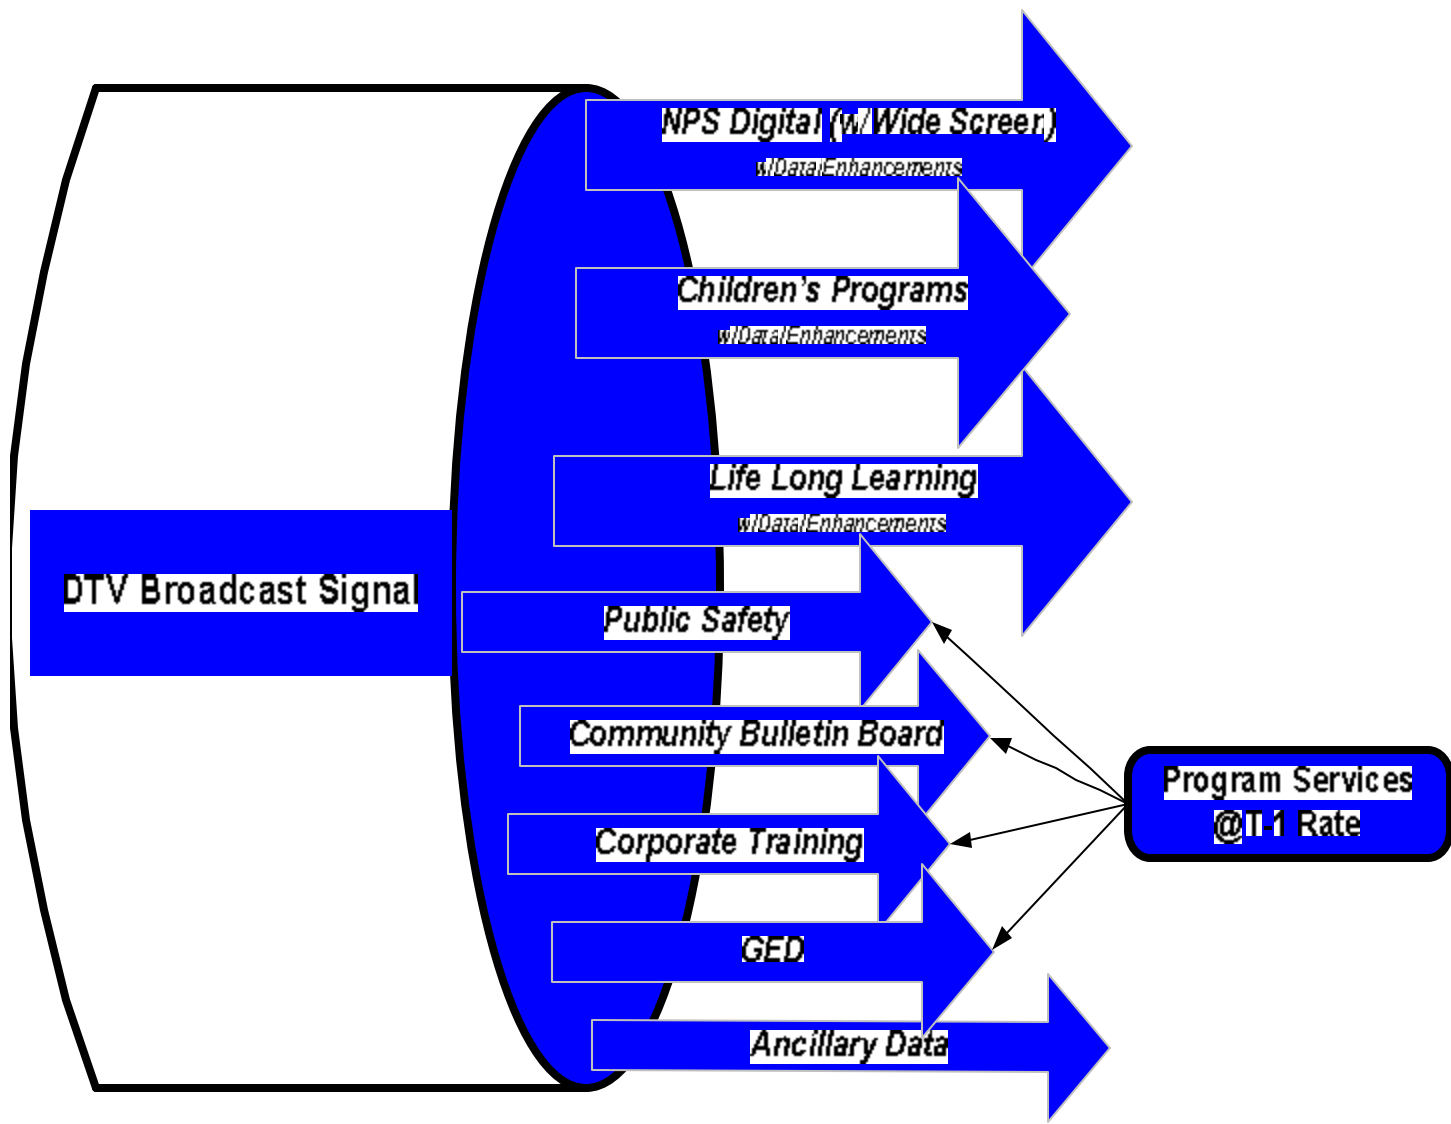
DTV Broadcast Signal

NPS Digital (w/Wide Screen)
w/Data Enhancements

Children's Programs
w/Data Enhancements

Life Long Learning
w/Data Enhancements

Public Safety

Community Bulletin Board

Corporate Training

GED

Ancillary Data

Program Services
@T-1 Rate